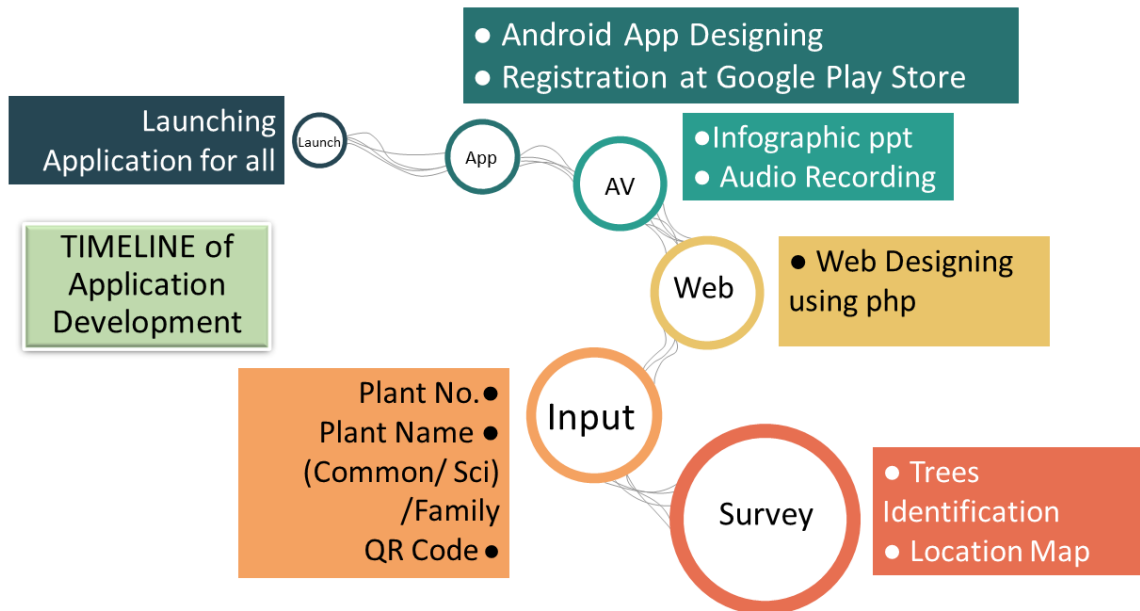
● Android App Designing
● Registration at Google Play Store

Launching Application for all

Launch

App

AV

●Infographic ppt
● Audio Recording

TIMELINE of Application Development

Web

● Web Designing using php

Plant No.●
Plant Name ●
(Common/ Sci) /Family
QR Code ●

Input

Survey

● Trees Identification
● Location Map